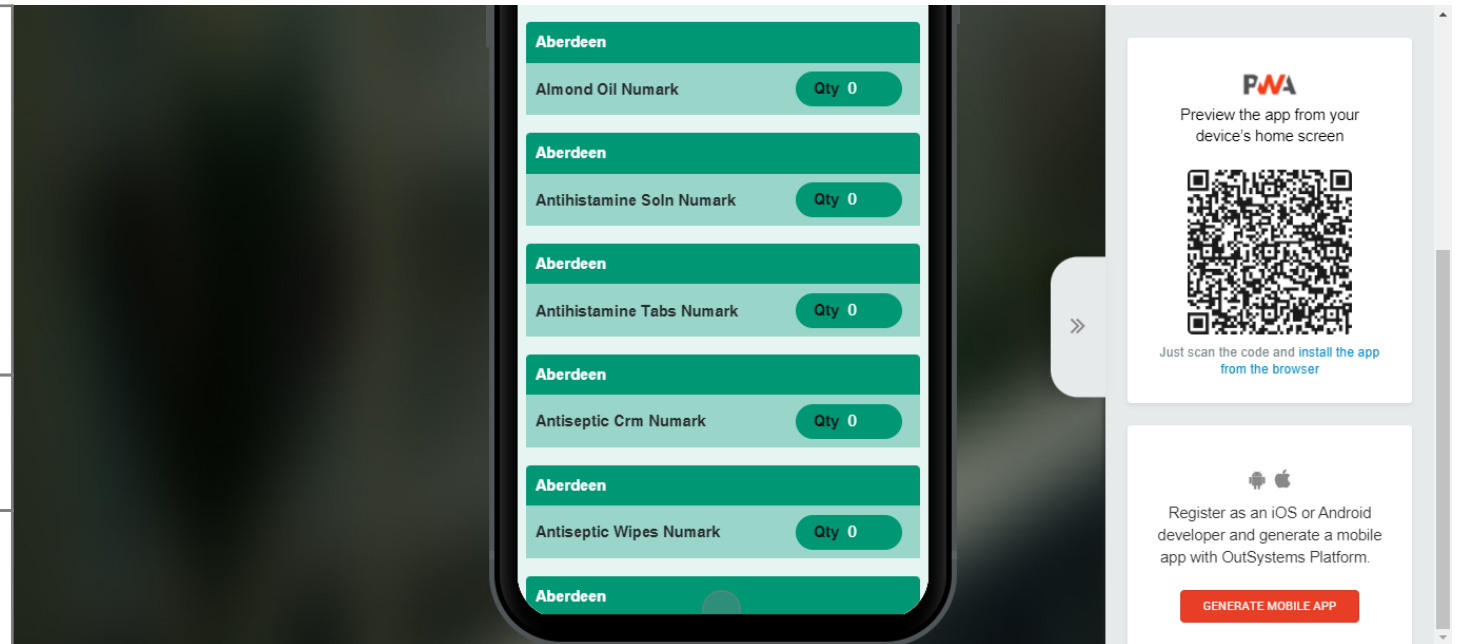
Aberdeen

Almond Oil Numark Qty 0

Aberdeen

Antihistamine Soln Numark Qty 0

Aberdeen

Antihistamine Tabs Numark Qty 0

Aberdeen

Antiseptic Crm Numark Qty 0

Aberdeen

Antiseptic Wipes Numark Qty 0

Aberdeen

PWA

Preview the app from your device's home screen

Just scan the code and install the app from the browser

Register as an iOS or Android developer and generate a mobile app with OutSystems Platform.

GENERATE MOBILE APP